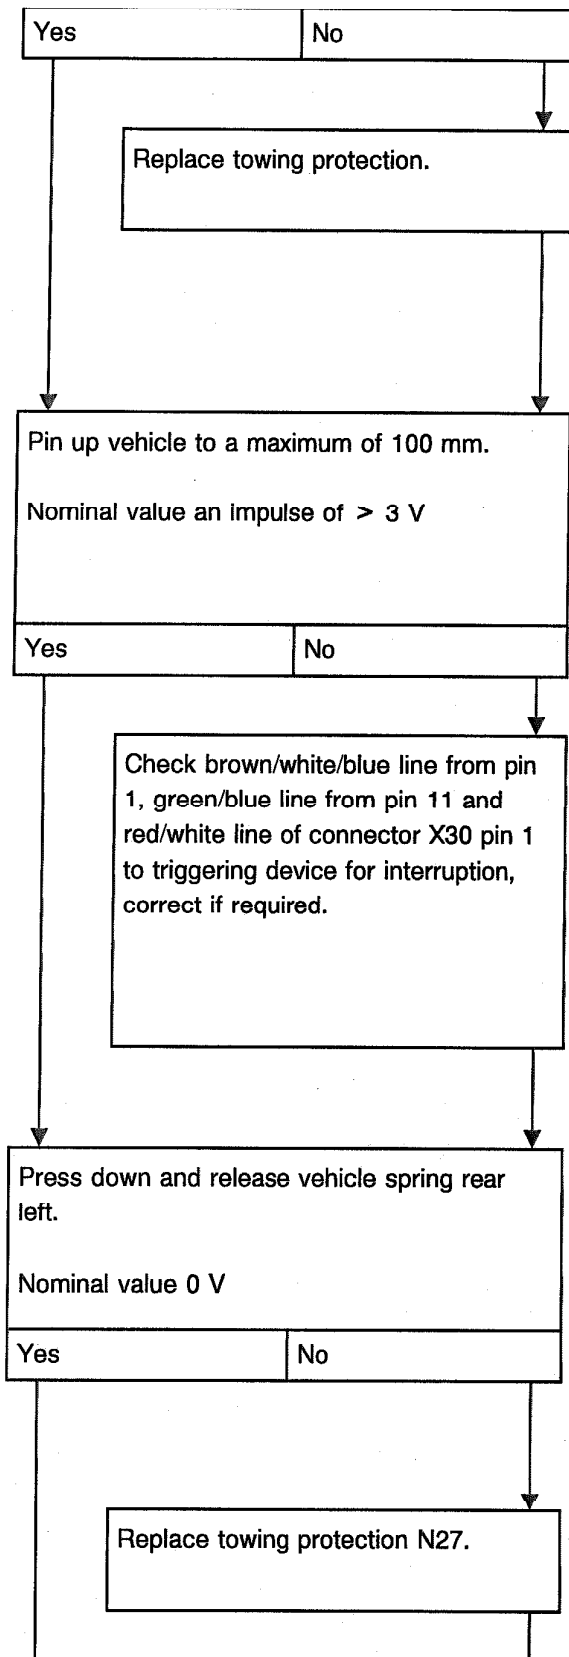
Yes | No

Replace towing protection.

Pin up vehicle to a maximum of 100 mm.

Nominal value an impulse of > 3 V

Yes | No

Check brown/white/blue line from pin 1, green/blue line from pin 11 and red/white line of connector X30 pin 1 to triggering device for interruption, correct if required.

Press down and release vehicle spring rear left.

Nominal value 0 V

Yes | No

Replace towing protection N27.